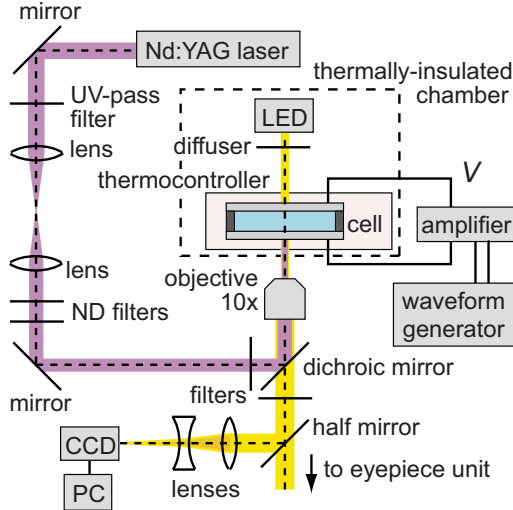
mirror
Nd:YAG laser
thermally-insulated chamber
UV-pass filter
lens
LED
diffuser
V
thermocontroller
cell
amplifier
lens
objective 10x
waveform generator
ND filters
dichroic mirror
mirror
filters
half mirror
CCD
to eyepiece unit
PC
lenses